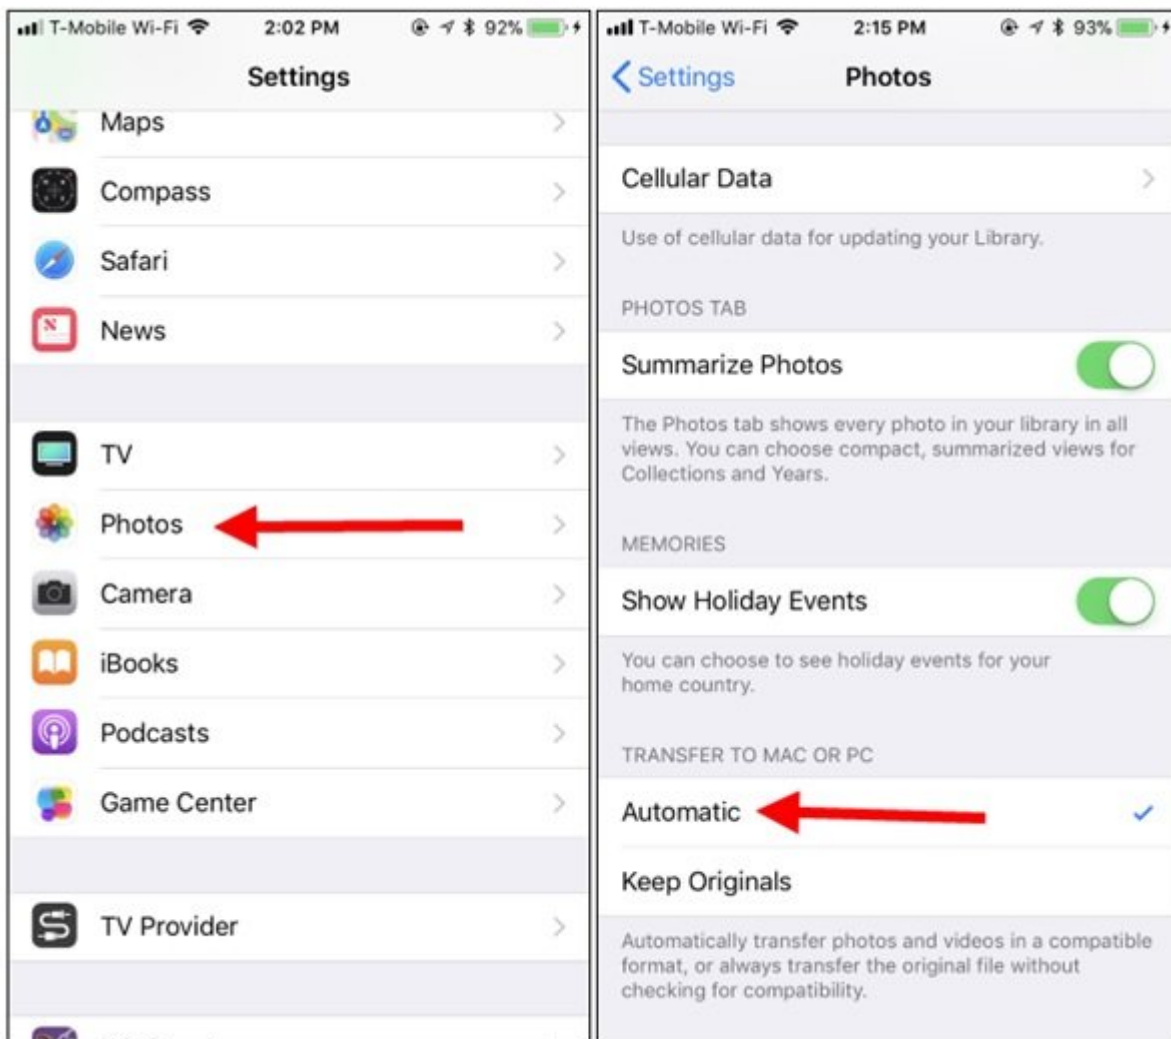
T-Mobile Wi-Fi 2:02 PM 92%

Settings

Maps

Compass

Safari

News

TV

Photos

Camera

iBooks

Podcasts

Game Center

TV Provider

T-Mobile Wi-Fi 2:15 PM 93%

Settings Photos

Cellular Data

Use of cellular data for updating your Library.

PHOTOS TAB

Summarize Photos

The Photos tab shows every photo in your library in all views. You can choose compact, summarized views for Collections and Years.

MEMORIES

Show Holiday Events

You can choose to see holiday events for your home country.

TRANSFER TO MAC OR PC

Automatic

Keep Originals

Automatically transfer photos and videos in a compatible format, or always transfer the original file without checking for compatibility.